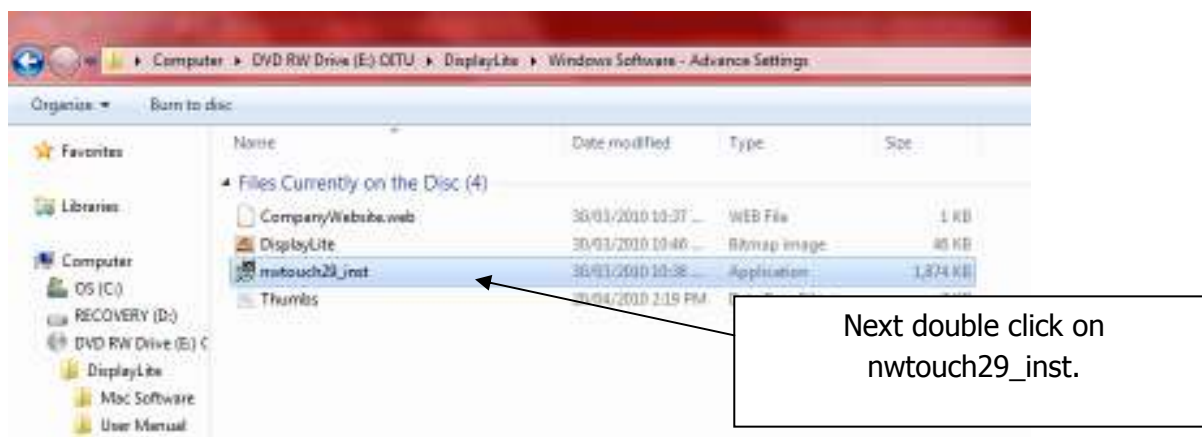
Computer ▸ DVD RW Drive (E:) OITU ▸ DisplayLite ▸ Windows Software - Advance Settings

Organize ▾ Burn to disc

Favorites

Libraries

Computer
OS (C:)
RECOVERY (D:)
DVD RW Drive (E:) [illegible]
DisplayLite
Mac Software
User Manual

| Name | Date modified | Type | Size |
|---|---|---|---|
| ▴ Files Currently on the Disc (4) | | | |
| CompanyWebsite.web | 30/03/2010 10:37 ... | WEB File | 1 KB |
| DisplayLite | 30/03/2010 10:46 ... | Bitmap image | 46 KB |
| nwtouch29_inst | 30/03/2010 10:38 ... | Application | 1,874 KB |
| Thumbs | 30/04/2010 2:19 PM | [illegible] | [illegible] |

Next double click on nwtouch29_inst.